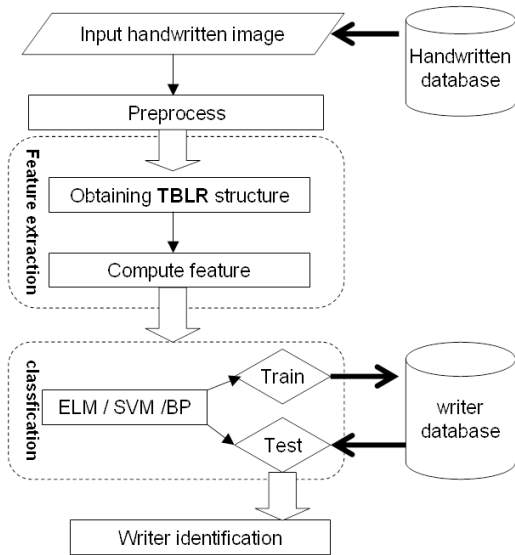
Input handwritten image

Handwritten database

Preprocess

Feature extraction

Obtaining TBLR structure

Compute feature

classification

ELM / SVM /BP

Train

Test

writer database

Writer identification